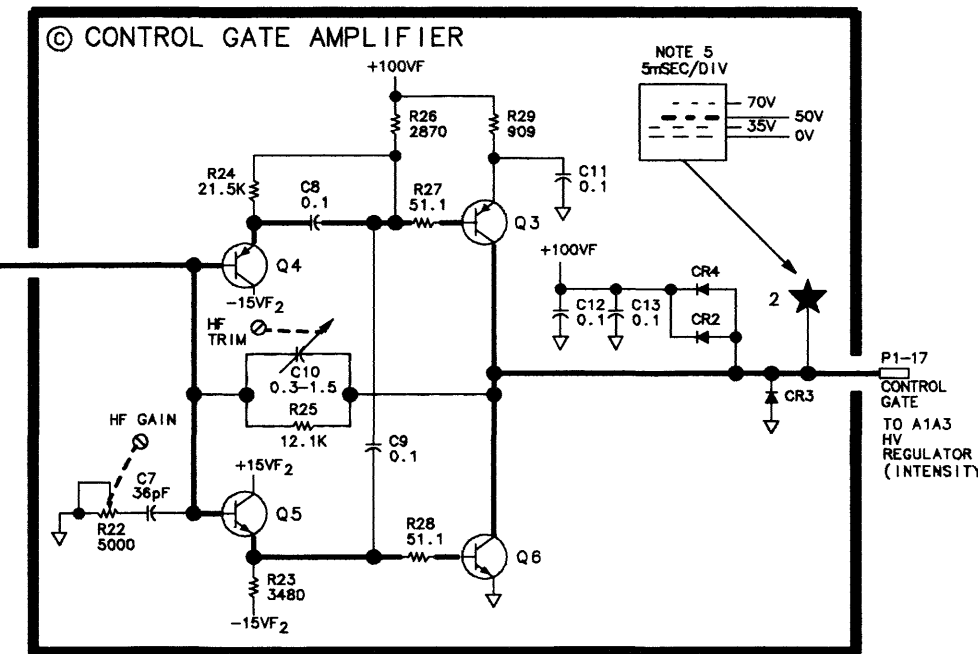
© CONTROL GATE AMPLIFIER

+100VF

R26
2870

R29
909

NOTE 5
5mSEC/DIV

70V
50V
35V
0V

R24
21.5K

C8
0.1

R27
51.1

C11
0.1

Q3

Q4

$-15VF_2$

+100VF

CR4

C12
0.1

C13
0.1

CR2

2

HF
TRIM

C10
0.3–1.5

R25
12.1K

P1–17
CONTROL
GATE

CR3

TO A1A3
HV
REGULATOR
(INTENSITY

HF GAIN

C9
0.1

C7
36pF

$+15VF_2$

Q5

R22
5000

R28
51.1

Q6

R23
3480

$-15VF_2$